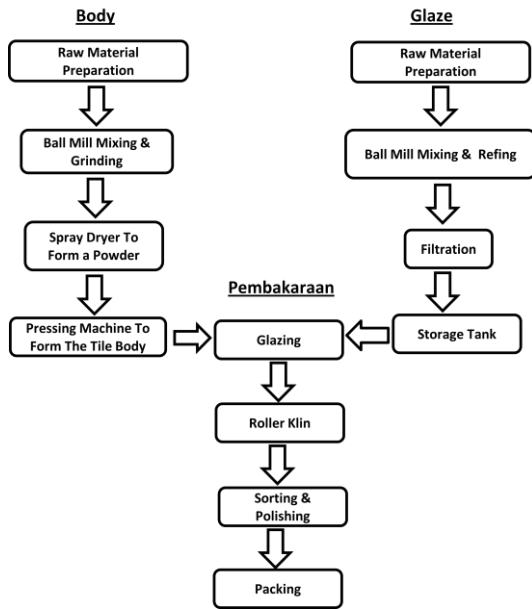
Body

Raw Material Preparation

Ball Mill Mixing & Grinding

Spray Dryer To Form a Powder

Pressing Machine To Form The Tile Body

Glaze

Raw Material Preparation

Ball Mill Mixing & Refing

Filtration

Storage Tank

Pembakaraan

Glazing

Roller Klin

Sorting & Polishing

Packing